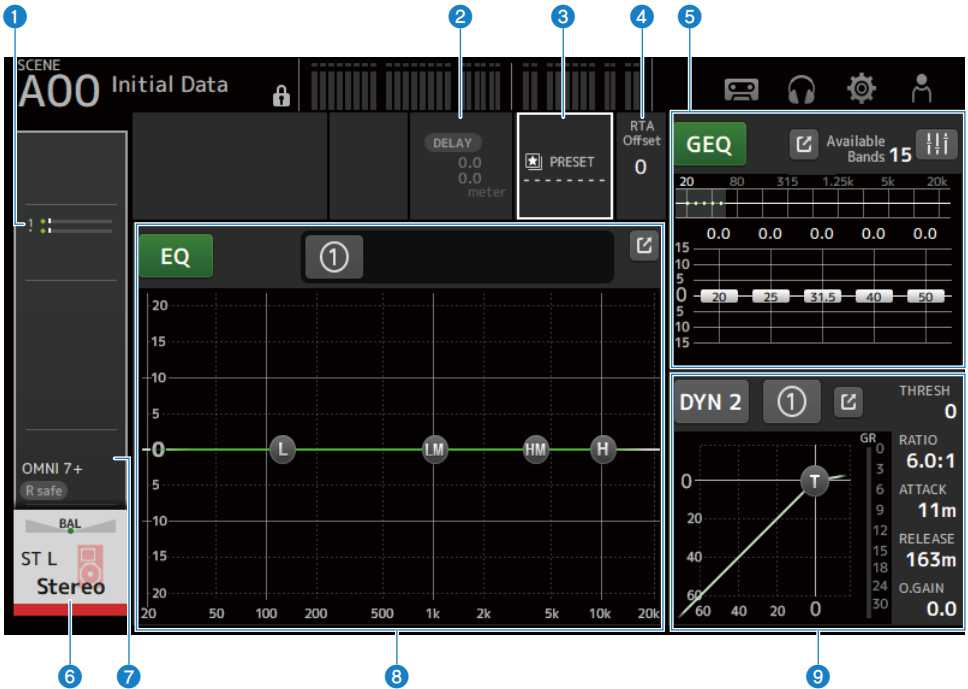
1 2 3 4 5

SCENE
A00 Initial Data

DELAY
0.0
0.0
meter

PRESET

RTA Offset
0

GEQ

Available Bands 15

20 80 315 1.25k 5k 20k

0.0 0.0 0.0 0.0 0.0

15
10
5
0
5
10
15

20 25 31.5 40 50

1

EQ

1

20
15
10
5
0
5
10
15
20

L LM HM H

20 50 100 200 500 1k 2k 5k 10k 20k

OMNI 7+
R safe

BAL
ST L
Stereo

DYN 2

1

THRESH
0

GR
0
3
6
9
12
15
18
24
30

RATIO
6.0:1
ATTACK
11m
RELEASE
163m
O.GAIN
0.0

0
20
40
60

60 40 20 0

T

6 7 8 9